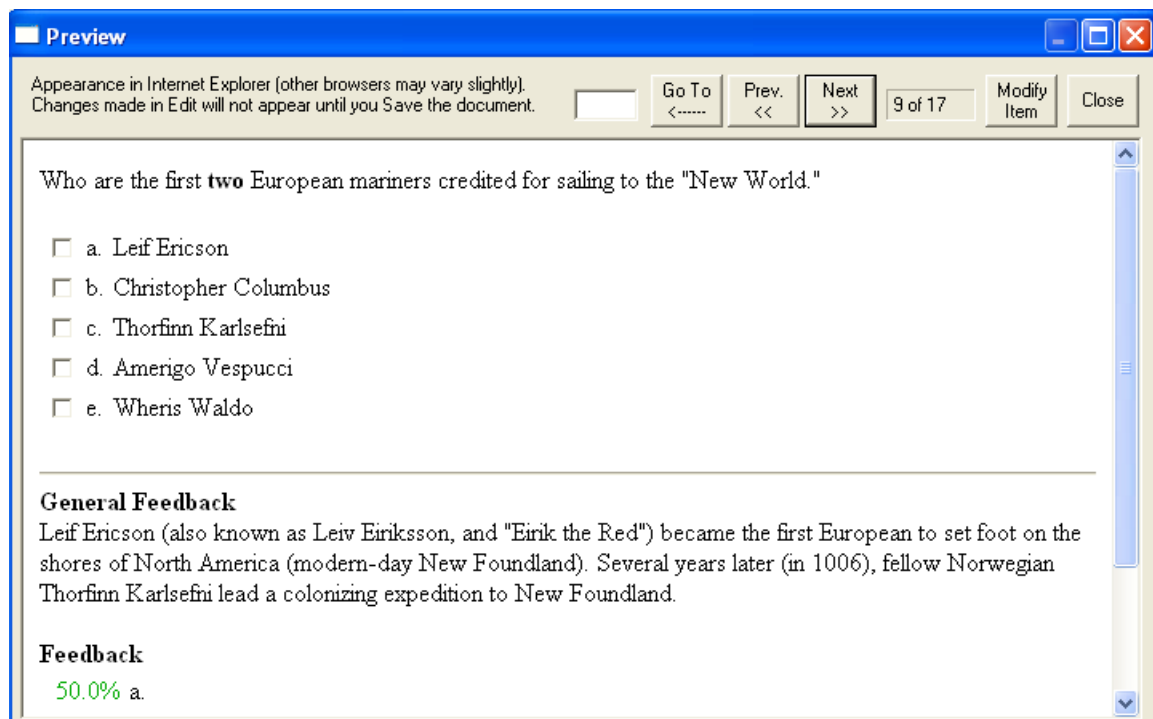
Preview

Appearance in Internet Explorer (other browsers may vary slightly).
Changes made in Edit will not appear until you Save the document.

Go To <------

Prev. <<

Next >>

9 of 17

Modify Item

Close

Who are the first **two** European mariners credited for sailing to the "New World."

a. Leif Ericson

b. Christopher Columbus

c. Thorfinn Karlsefni

d. Amerigo Vespucci

e. Wheris Waldo

General Feedback
Leif Ericson (also known as Leiv Eiriksson, and "Eirik the Red") became the first European to set foot on the shores of North America (modern-day New Foundland). Several years later (in 1006), fellow Norwegian Thorfinn Karlsefni lead a colonizing expedition to New Foundland.

Feedback
50.0% a.